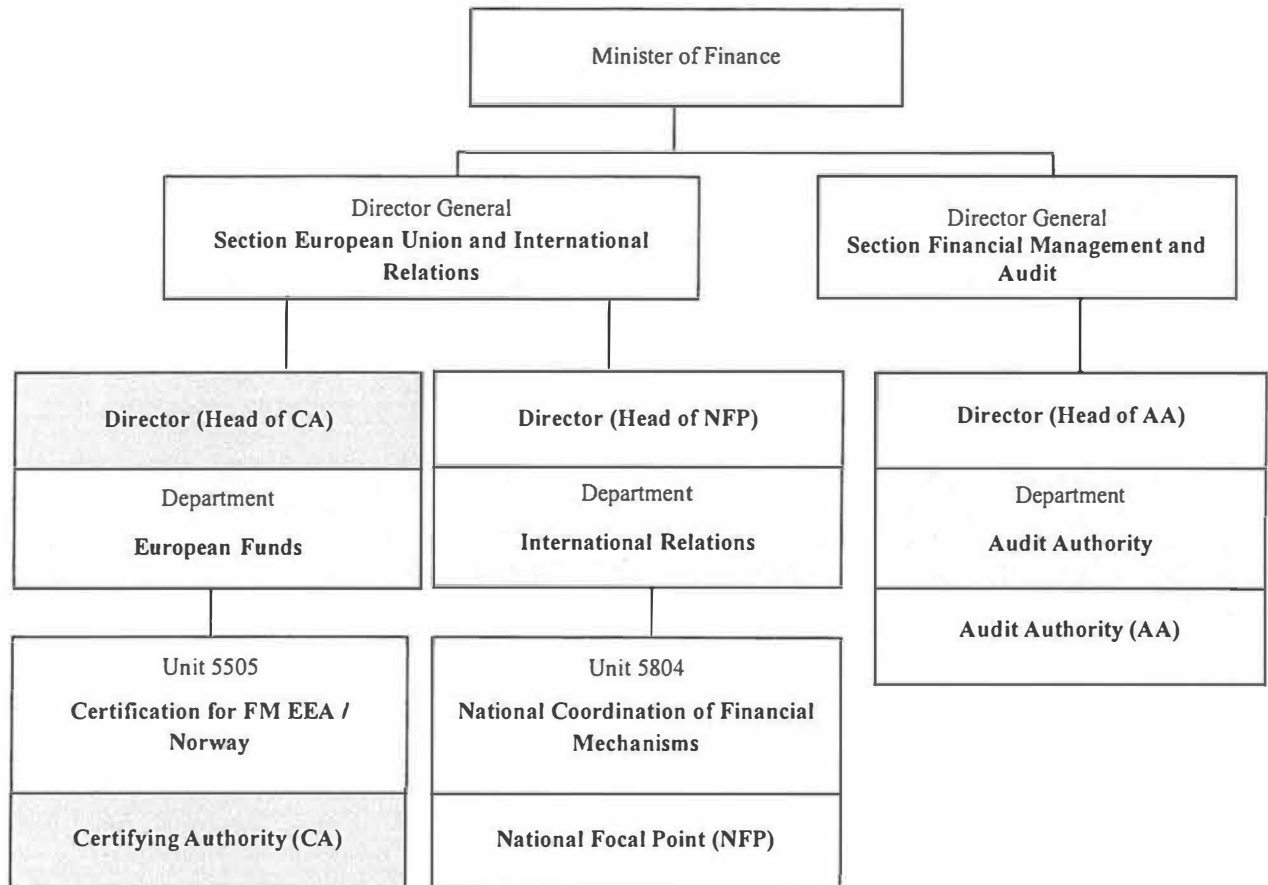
Minister of Finance

Director General
Section European Union and International Relations

Director General
Section Financial Management and Audit

Director (Head of CA)

Department
European Funds

Unit 5505
Certification for FM EEA / Norway

Certifying Authority (CA)

Director (Head of NFP)

Department
International Relations

Unit 5804
National Coordination of Financial Mechanisms

National Focal Point (NFP)

Director (Head of AA)

Department
Audit Authority

Audit Authority (AA)